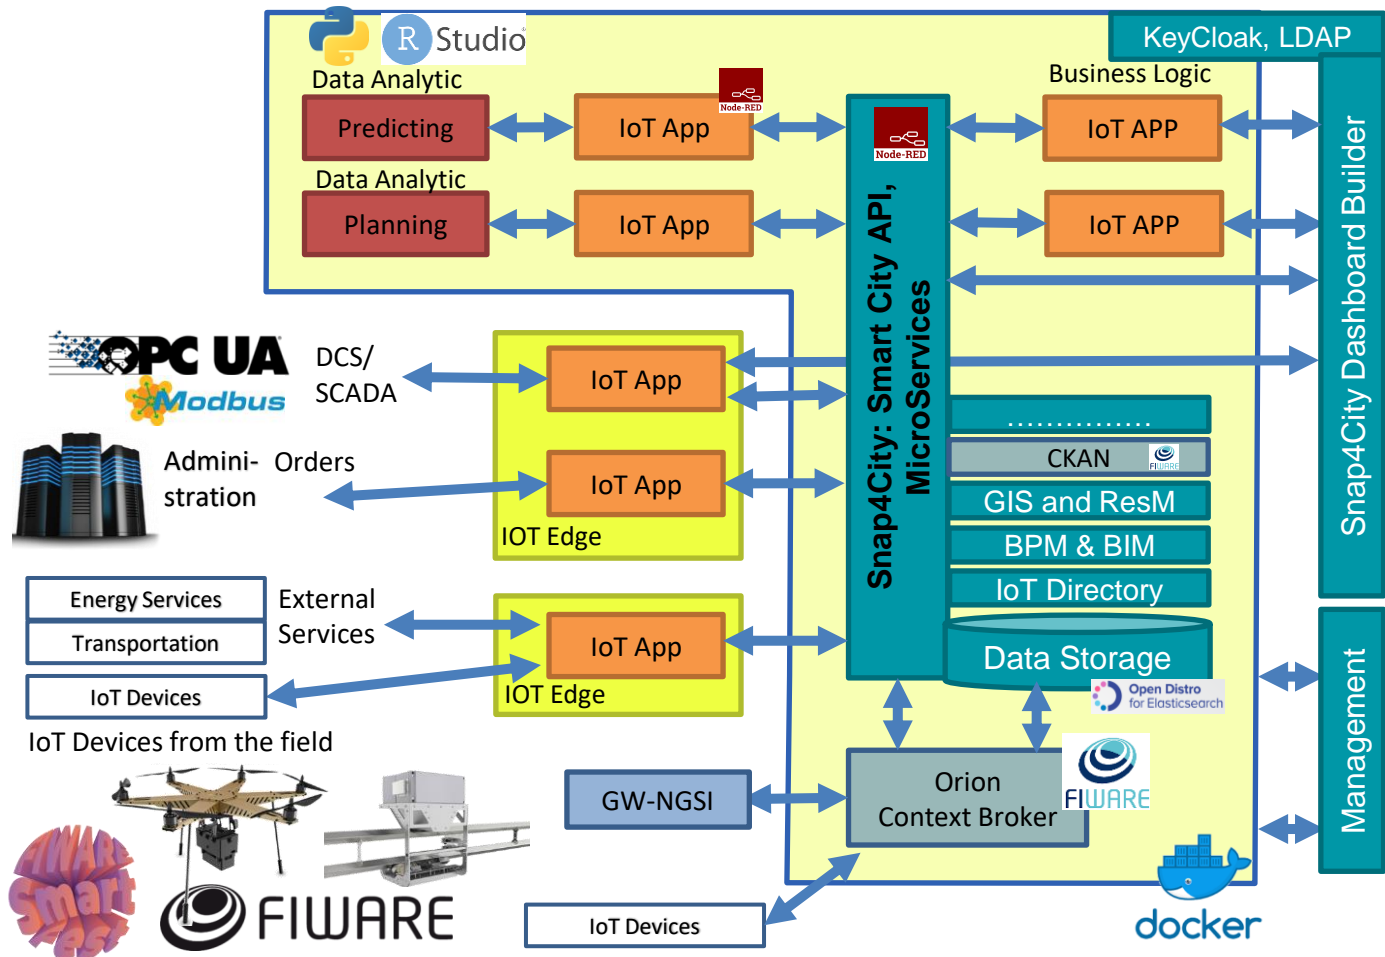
R Studio

Data Analytic

Predicting

IoT App

Node-RED

Data Analytic

Planning

IoT App

KeyCloak, LDAP

Business Logic

IoT APP

IoT APP

Node-RED

Snap4City: Smart City API, MicroServices

Snap4City Dashboard Builder

OPC UA

Modbus

DCS/ SCADA

IoT App

Admini-stration

Orders

IoT App

IOT Edge

...............

CKAN

FIWARE

GIS and ResM

BPM & BIM

IoT Directory

Energy Services

Transportation

External Services

IoT App

IoT Devices

IOT Edge

Data Storage

Open Distro for Elasticsearch

Management

IoT Devices from the field

GW-NGSI

Orion Context Broker

FIWARE

FIWARE Smart Fest

FIWARE

IoT Devices

docker